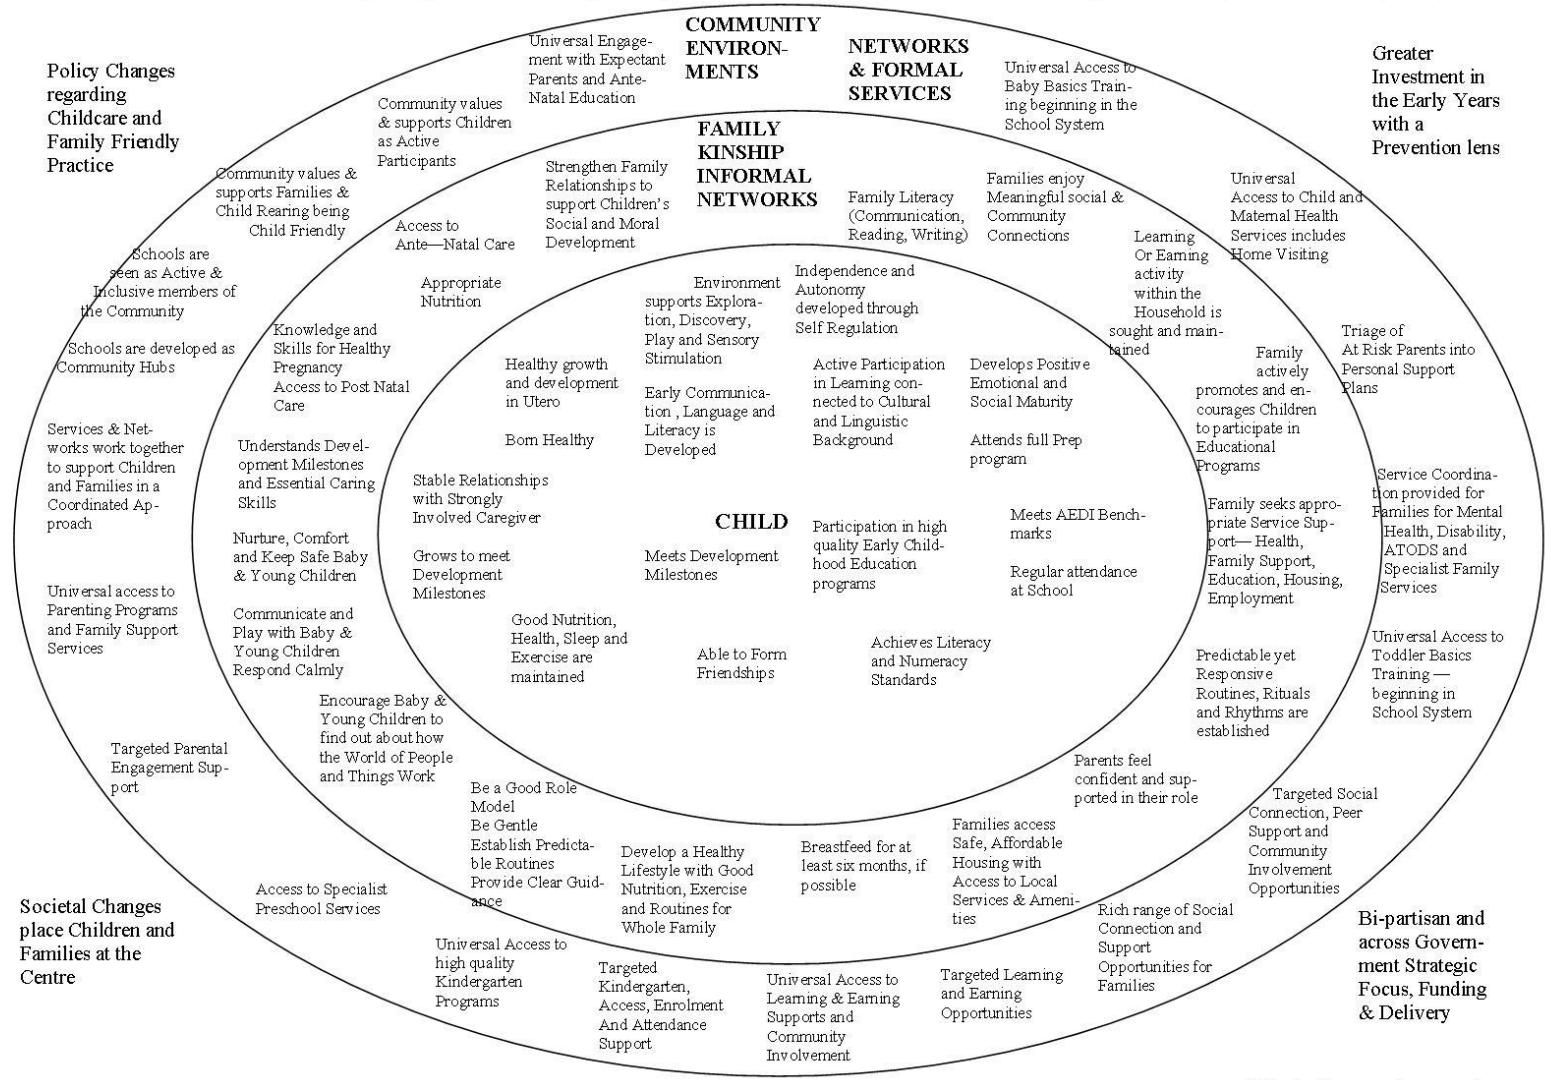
Policy Changes regarding Childcare and Family Friendly Practice

COMMUNITY ENVIRONMENTS

NETWORKS & FORMAL SERVICES

Greater Investment in the Early Years with a Prevention lens

Universal Engagement with Expectant Parents and Ante-Natal Education

Universal Access to Baby Basics Training beginning in the School System

Community values & supports Children as Active Participants

FAMILY KINSHIP INFORMAL NETWORKS

Community values & supports Families & Child Rearing being Child Friendly

Strengthen Family Relationships to support Children's Social and Moral Development

Family Literacy (Communication, Reading, Writing)

Families enjoy Meaningful social & Community Connections

Universal Access to Child and Maternal Health Services includes Home Visiting

Access to Ante—Natal Care

Learning Or Earning activity within the Household is sought and maintained

Schools are seen as Active & Inclusive members of the Community

Appropriate Nutrition

Environment supports Exploration, Discovery, Play and Sensory Stimulation

Independence and Autonomy developed through Self Regulation

Schools are developed as Community Hubs

Knowledge and Skills for Healthy Pregnancy Access to Post Natal Care

Triage of At Risk Parents into Personal Support Plans

Healthy growth and development in Utero

Active Participation in Learning connected to Cultural and Linguistic Background

Develops Positive Emotional and Social Maturity

Family actively promotes and encourages Children to participate in Educational Programs

Early Communication, Language and Literacy is Developed

Services & Networks work together to support Children and Families in a Coordinated Approach

Understands Development Milestones and Essential Caring Skills

Born Healthy

Attends full Prep program

Stable Relationships with Strongly Involved Caregiver

Service Coordination provided for Families for Mental Health, Disability, ATODS and Specialist Family Services

Family seeks appropriate Service Support— Health, Family Support, Education, Housing, Employment

CHILD

Meets AEDI Benchmarks

Nurture, Comfort and Keep Safe Baby & Young Children

Participation in high quality Early Childhood Education programs

Grows to meet Development Milestones

Meets Development Milestones

Regular attendance at School

Universal access to Parenting Programs and Family Support Services

Communicate and Play with Baby & Young Children Respond Calmly

Good Nutrition, Health, Sleep and Exercise are maintained

Able to Form Friendships

Achieves Literacy and Numeracy Standards

Universal Access to Toddler Basics Training — beginning in School System

Predictable yet Responsive Routines, Rituals and Rhythms are established

Encourage Baby & Young Children to find out about how the World of People and Things Work

Targeted Parental Engagement Support

Parents feel confident and supported in their role

Be a Good Role Model Be Gentle Establish Predictable Routines Provide Clear Guidance

Targeted Social Connection, Peer Support and Community Involvement Opportunities

Develop a Healthy Lifestyle with Good Nutrition, Exercise and Routines for Whole Family

Breastfeed for at least six months, if possible

Families access Safe, Affordable Housing with Access to Local Services & Amenities

Access to Specialist Preschool Services

Rich range of Social Connection and Support Opportunities for Families

Societal Changes place Children and Families at the Centre

Bi-partisan and across Government Strategic Focus, Funding & Delivery

Universal Access to high quality Kindergarten Programs

Targeted Kindergarten, Access, Enrolment And Attendance Support

Universal Access to Learning & Earning Supports and Community Involvement

Targeted Learning and Earning Opportunities